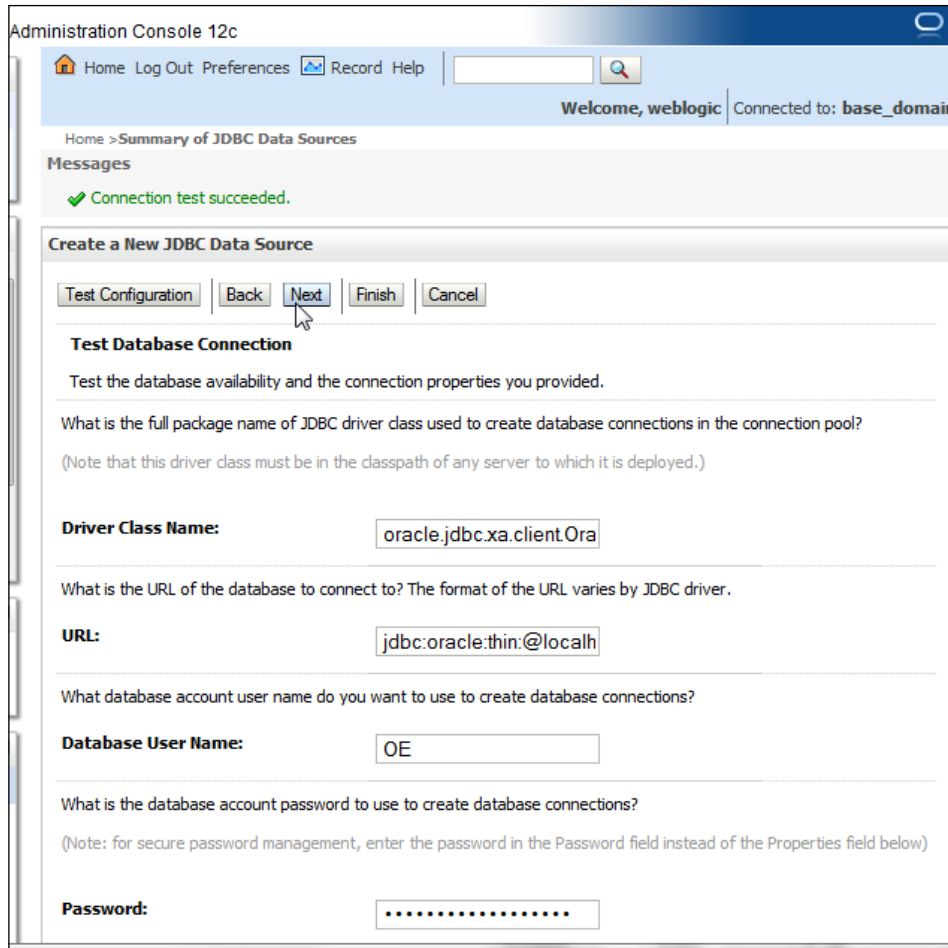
Administration Console 12c

Home Log Out Preferences Record Help

Welcome, weblogic | Connected to: base_domai

Home >Summary of JDBC Data Sources

Messages

Connection test succeeded.

Create a New JDBC Data Source

Test Configuration | Back | Next | Finish | Cancel

Test Database Connection

Test the database availability and the connection properties you provided.

What is the full package name of JDBC driver class used to create database connections in the connection pool?

(Note that this driver class must be in the classpath of any server to which it is deployed.)

Driver Class Name: oracle.jdbc.xa.client.Ora

What is the URL of the database to connect to? The format of the URL varies by JDBC driver.

URL: jdbc:oracle:thin:@localh

What database account user name do you want to use to create database connections?

Database User Name: OE

What is the database account password to use to create database connections?

(Note: for secure password management, enter the password in the Password field instead of the Properties field below)

Password: ••••••••••••••••••